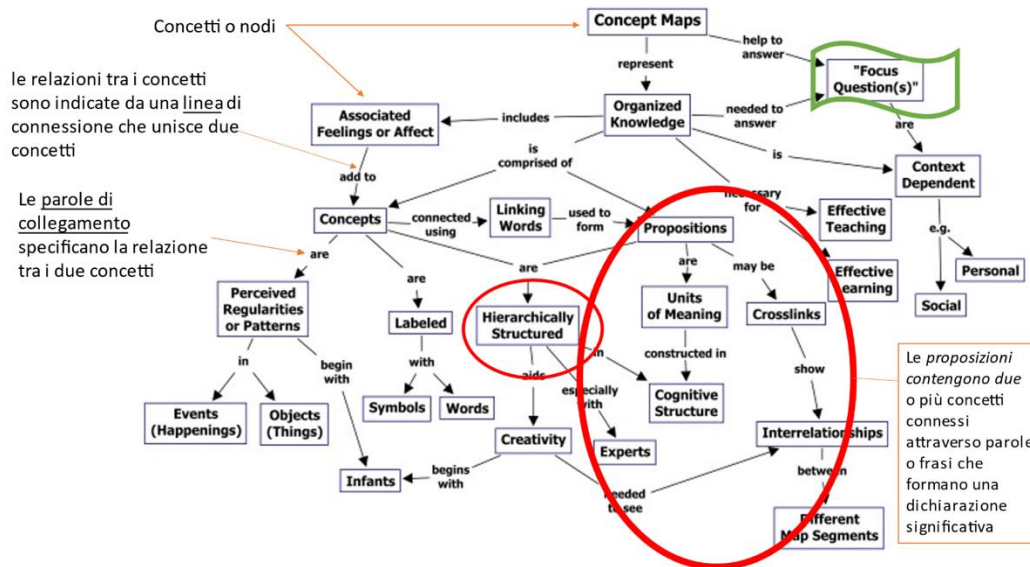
Concetti o nodi

le relazioni tra i concetti sono indicate da una linea di connessione che unisce due concetti

Le parole di collegamento specificano la relazione tra i due concetti

Concept Maps
help to answer
"Focus Question(s)"
represent
Organized Knowledge
needed to answer
are
includes
Associated Feelings or Affect
is comprised of
is
Context Dependent
add to
necessary for
Concepts
connected using
Linking Words
used to form
Propositions
Effective Teaching
e.g.
Personal
Effective Learning
Social
are
are
are
are
may be
Perceived Regularities or Patterns
Labeled
Hierarchically Structured
Units of Meaning
Crosslinks
in
begin with
with
in
constructed in
show
aids
especially with
Events (Happenings)
Objects (Things)
Symbols
Words
Cognitive Structure
Creativity
Experts
Interrelationships
Infants
begins with
needed to see
between
Different Map Segments

Le proposizioni contengono due o più concetti connessi attraverso parole o frasi che formano una dichiarazione significativa